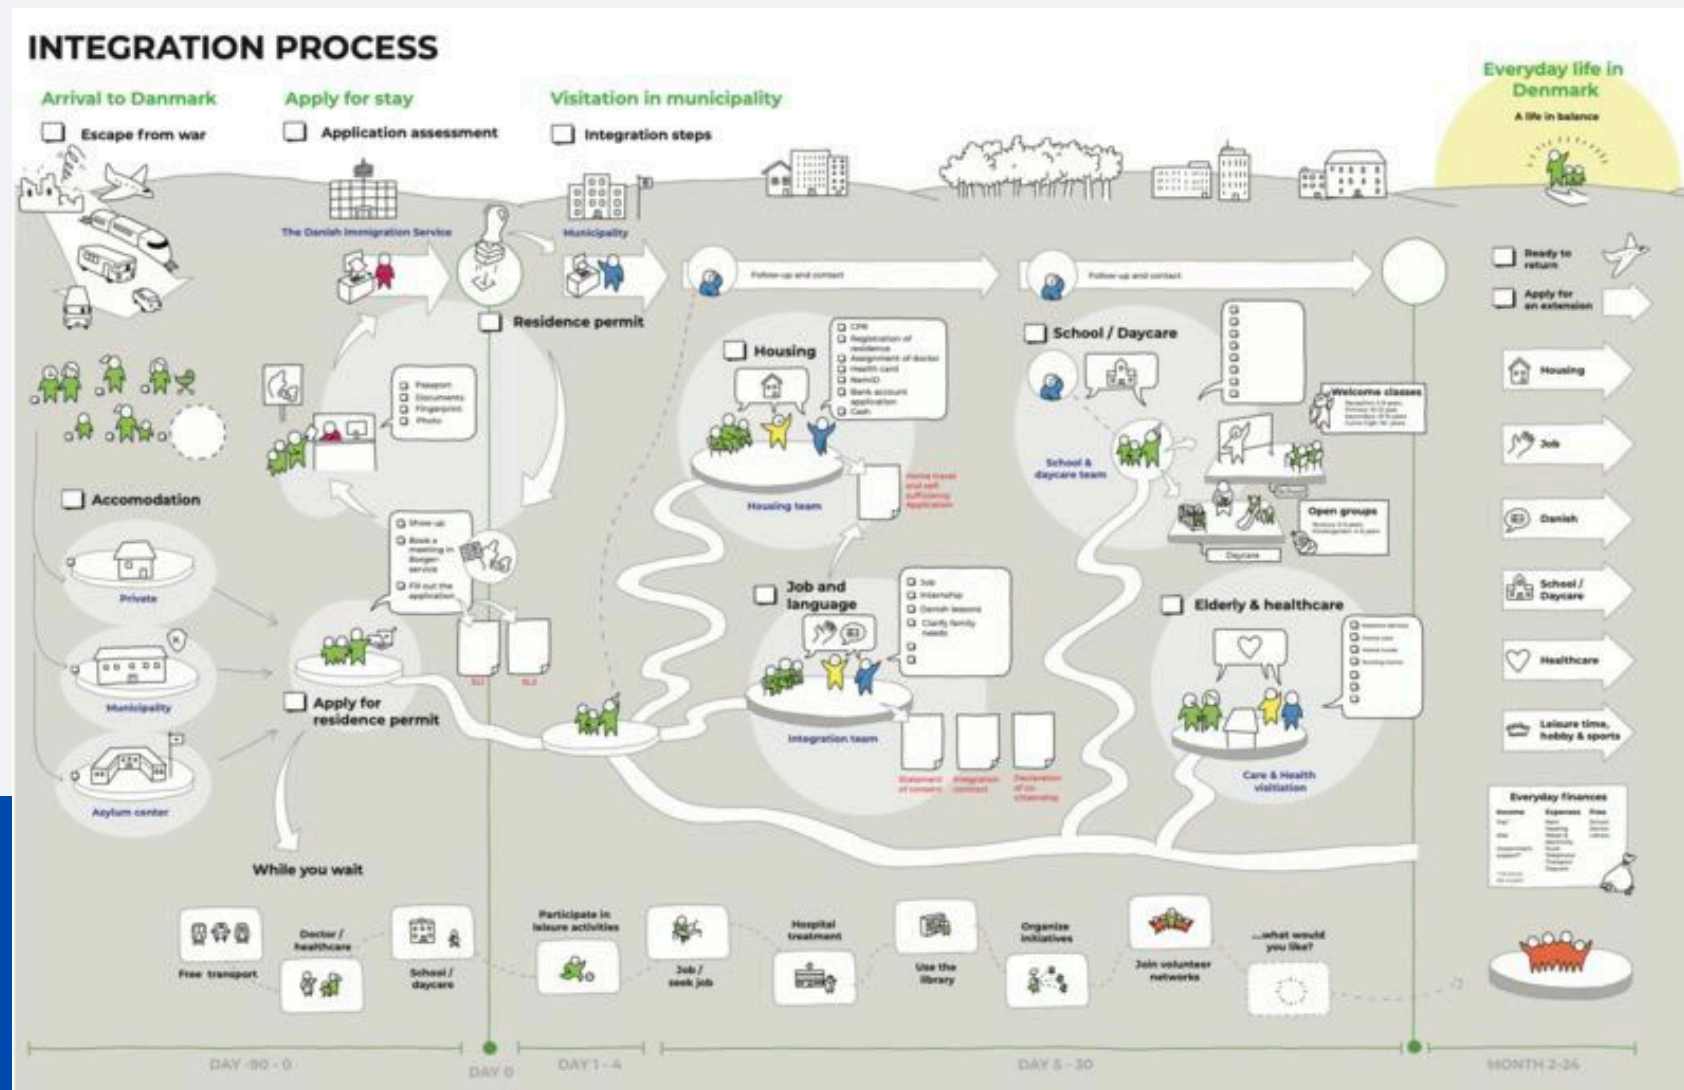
INTEGRATION PROCESS

Arrival to Danmark

Escape from war

Apply for stay

Application assessment

Visitation in municipality

Integration steps

Everyday life in Denmark

A life in balance

The Danish Immigration Service

Municipality

Residence permit

Follow-up and contact

Follow-up and contact

Ready to return

Apply for an extension

Passport
Documents
Fingerprint
Photo

Housing

CPR
Registration of residence
Assignment of doctor
Health card
NemID
Bank account application
Cash

Housing team

Home travel and self sufficiency application

School / Daycare

School & daycare team

Welcome classes

Open groups

Daycare

Housing

Job

Danish

School / Daycare

Healthcare

Leisure time, hobby & sports

Accomodation

Private

Municipality

Asylum center

Show up
Book a meeting in Borger service
Fill out the application

Job and language

Job
Internship
Danish lessons
Clarify family needs

Integration team

Statement of consent

Integration contract

Declaration of co-citizenship

Elderly & healthcare

Care & Health visitation

Everyday finances

Apply for residence permit

While you wait

Free transport

Doctor / healthcare

School / daycare

Participate in leisure activities

Job / seek job

Hospital treatment

Use the library

Organize initiatives

Join volunteer networks

...what would you like?

DAY -90 - 0

DAY 0

DAY 1 - 4

DAY 5 - 30

MONTH 2-24